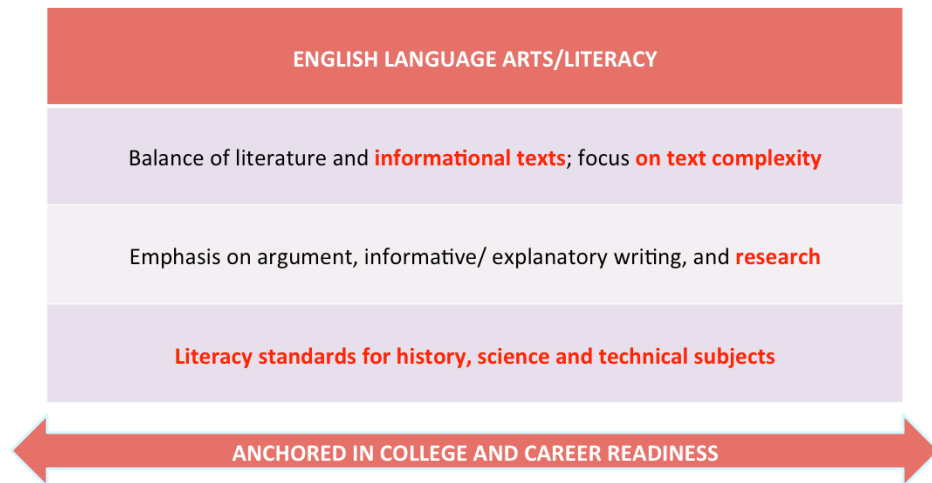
ENGLISH LANGUAGE ARTS/LITERACY

Balance of literature and informational texts; focus on text complexity

Emphasis on argument, informative/ explanatory writing, and research

Literacy standards for history, science and technical subjects

ANCHORED IN COLLEGE AND CAREER READINESS